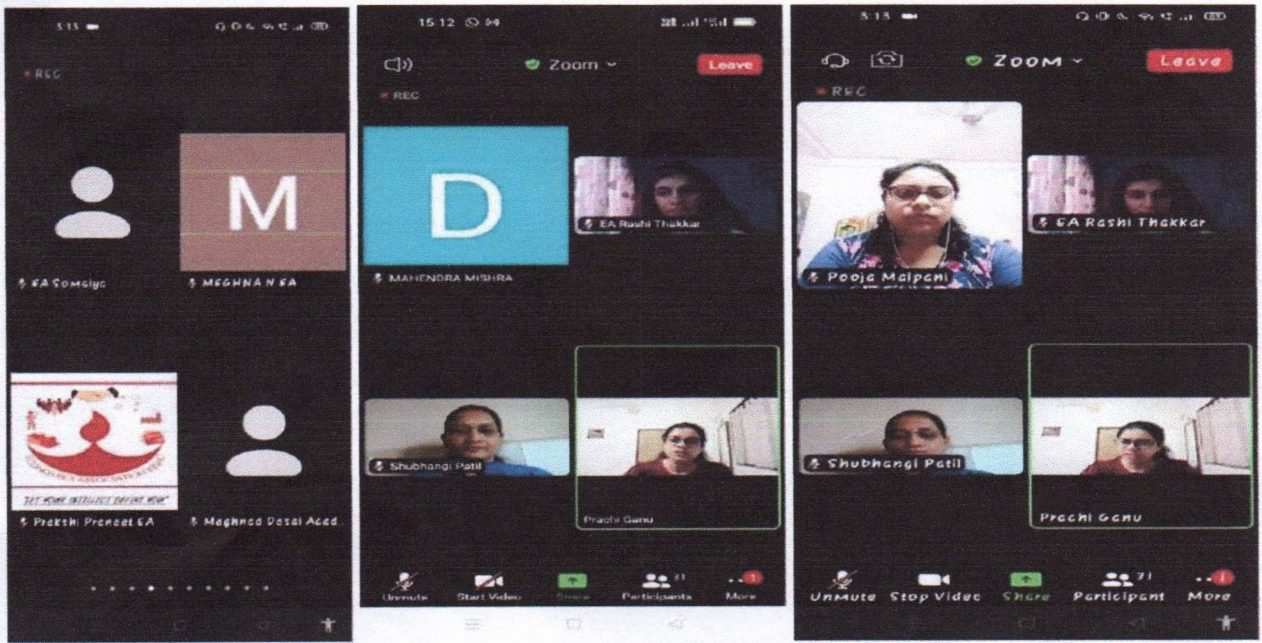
3:13

REC

M

EA Somaiya

MEGHNA N EA

"LET HOME INTELLECT DEFINE HOW"

Prakshi Praneet EA

Meghna Desai Acad

15:12

Zoom

Leave

REC

D

EA Rashi Thakkar

MAHENDRA MISHRA

Shubhangi Patil

Prachi Ganu

Unmute

Start Video

Share

Participants

More

3:13

ZOOM

Leave

REC

Pooja Malpani

EA Rashi Thakkar

Shubhangi Patil

Prachi Ganu

UnMute

Stop Video

Share

Participant

More